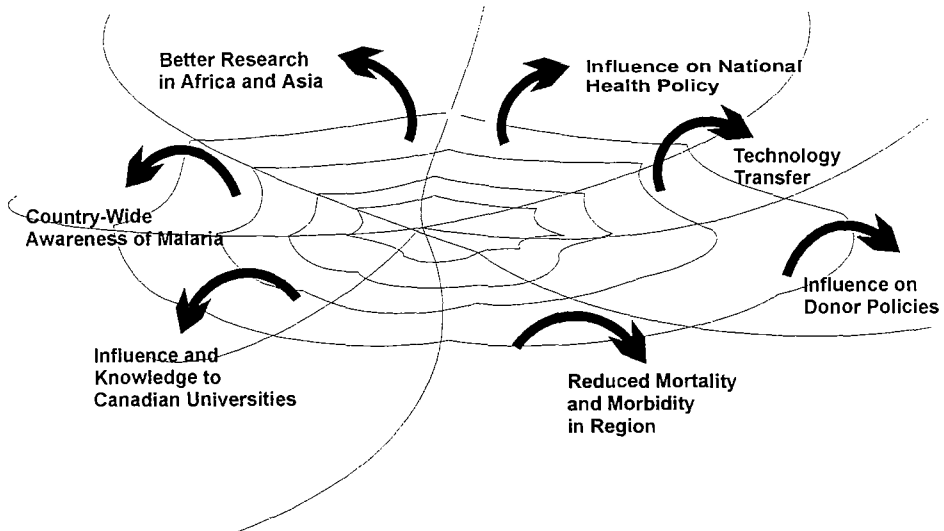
Better Research in Africa and Asia

Influence on National Health Policy

Technology Transfer

Country-Wide Awareness of Malaria

Influence on Donor Policies

Influence and Knowledge to Canadian Universities

Reduced Mortality and Morbidity in Region